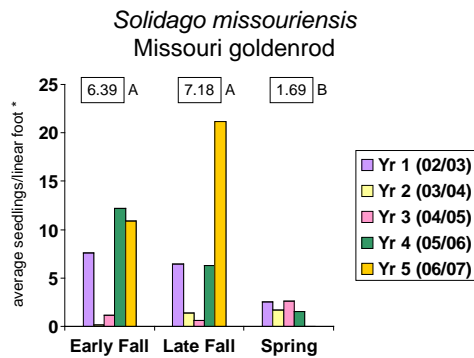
Solidago missouriensis
Missouri goldenrod

average seedlings/linear foot *

25
20
15
10
5
0

6.39 A
7.18 A
1.69 B

Early Fall
Late Fall
Spring

Yr 1 (02/03)
Yr 2 (03/04)
Yr 3 (04/05)
Yr 4 (05/06)
Yr 5 (06/07)